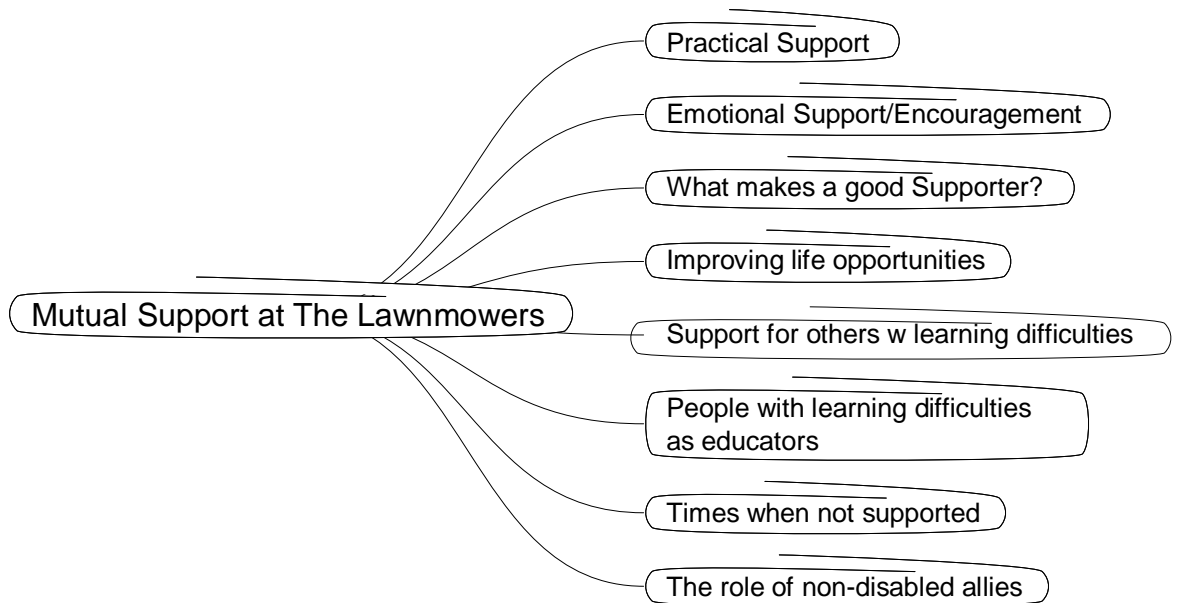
Mutual Support at The Lawnmowers

Practical Support

Emotional Support/Encouragement

What makes a good Supporter?

Improving life opportunities

Support for others w learning difficulties

People with learning difficulties as educators

Times when not supported

The role of non-disabled allies